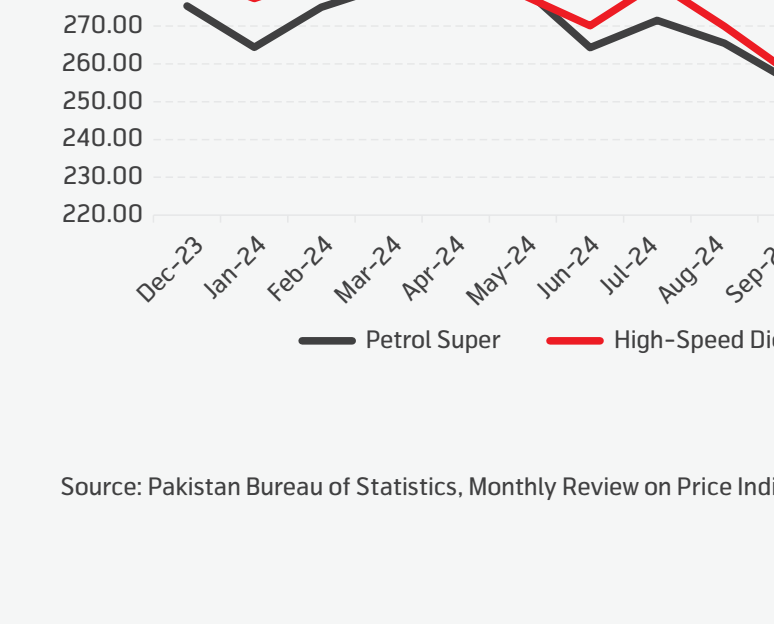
270.00
260.00
250.00
240.00
230.00
220.00

Dec-23 Jan-24 Feb-24 Mar-24 Apr-24 May-24 Jun-24 Jul-24 Aug-24 Sep-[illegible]

Petrol Super High-Speed Di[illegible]

Source: Pakistan Bureau of Statistics, Monthly Review on Price Indi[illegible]